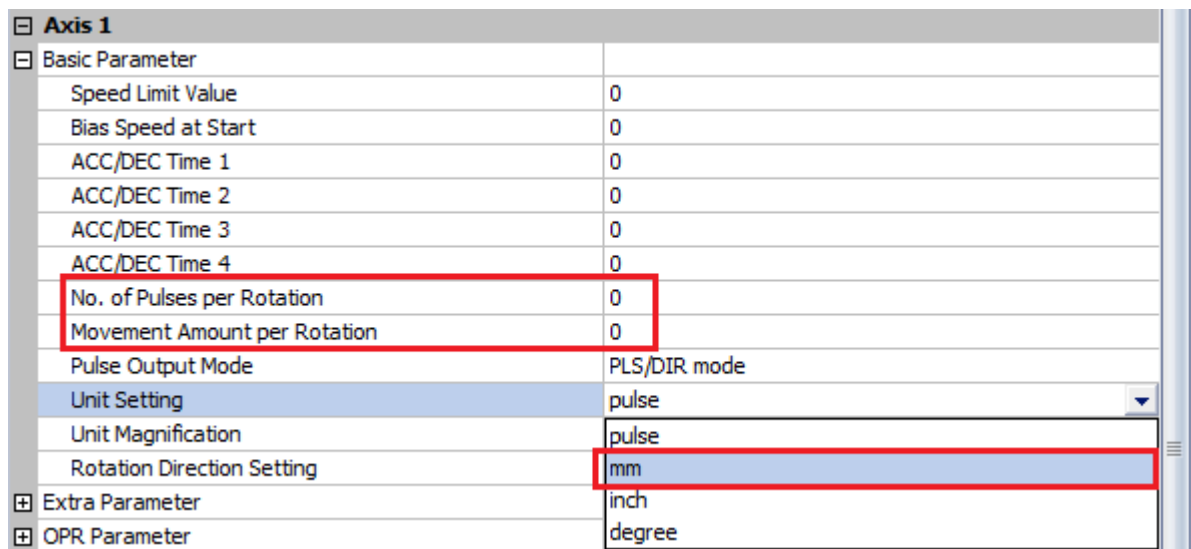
| ⊟ Axis 1 | |
|---|---|
| ⊟ Basic Parameter | |
| Speed Limit Value | 0 |
| Bias Speed at Start | 0 |
| ACC/DEC Time 1 | 0 |
| ACC/DEC Time 2 | 0 |
| ACC/DEC Time 3 | 0 |
| ACC/DEC Time 4 | 0 |
| No. of Pulses per Rotation | 0 |
| Movement Amount per Rotation | 0 |
| Pulse Output Mode | PLS/DIR mode |
| Unit Setting | pulse |
| Unit Magnification | pulse |
| Rotation Direction Setting | mm |
| ⊞ Extra Parameter | inch |
| ⊞ OPR Parameter | degree |